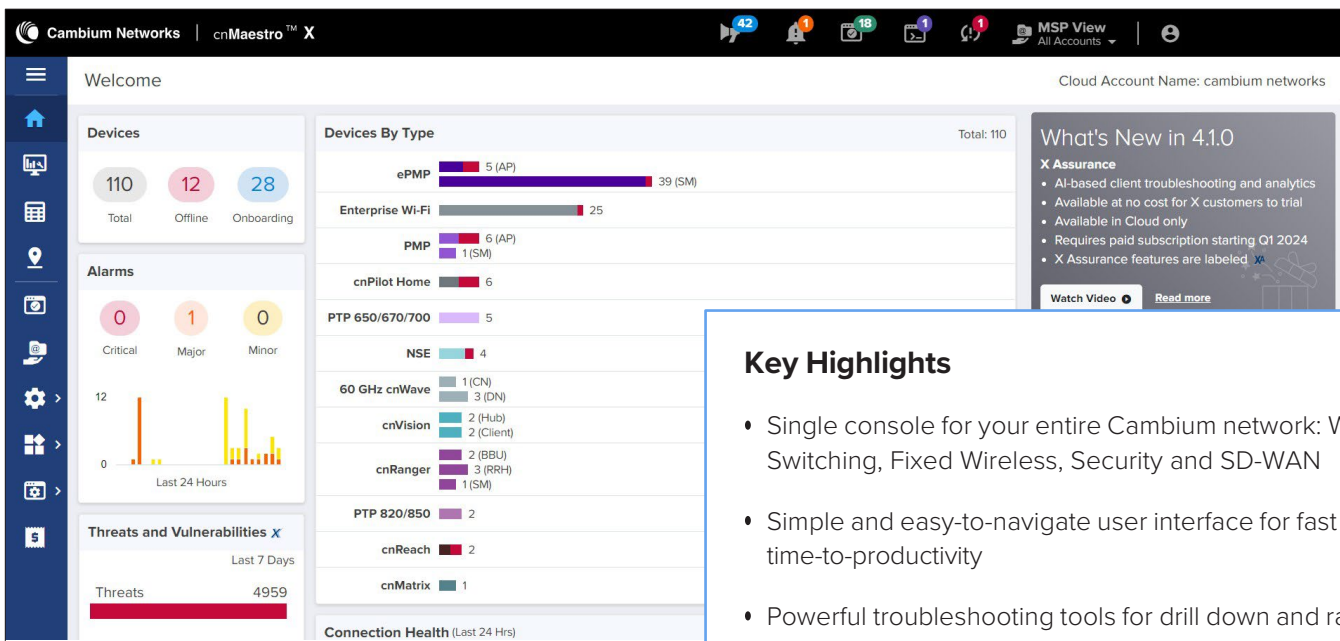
Cambium Networks | cnMaestro™ X

42 1 18 1 1 MSP View All Accounts

Welcome

Cloud Account Name: cambium networks

Devices

110 Total
12 Offline
28 Onboarding

Alarms

0 Critical
1 Major
0 Minor

12
0
Last 24 Hours

Threats and Vulnerabilities X

Last 7 Days

Threats 4959

Devices By Type

Total: 110

| | |
|---|---|
| ePMP | 5 (AP) 39 (SM) |
| Enterprise Wi-Fi | 25 |
| PMP | 6 (AP) 1 (SM) |
| cnPilot Home | 6 |
| PTP 650/670/700 | 5 |
| NSE | 4 |
| 60 GHz cnWave | 1 (CN) 3 (DN) |
| cnVision | 2 (Hub) 2 (Client) |
| cnRanger | 2 (BBU) 3 (RRH) 1 (SM) |
| PTP 820/850 | 2 |
| cnReach | 2 |
| cnMatrix | 1 |

Connection Health (Last 24 Hrs)

What's New in 4.1.0

X Assurance
• AI-based client troubleshooting and analytics
• Available at no cost for X customers to trial
• Available in Cloud only
• Requires paid subscription starting Q1 2024
• X Assurance features are labeled X

Watch Video
Read more

Key Highlights

• Single console for your entire Cambium network: W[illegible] Switching, Fixed Wireless, Security and SD-WAN

• Simple and easy-to-navigate user interface for fast time-to-productivity

• Powerful troubleshooting tools for drill down and ra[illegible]